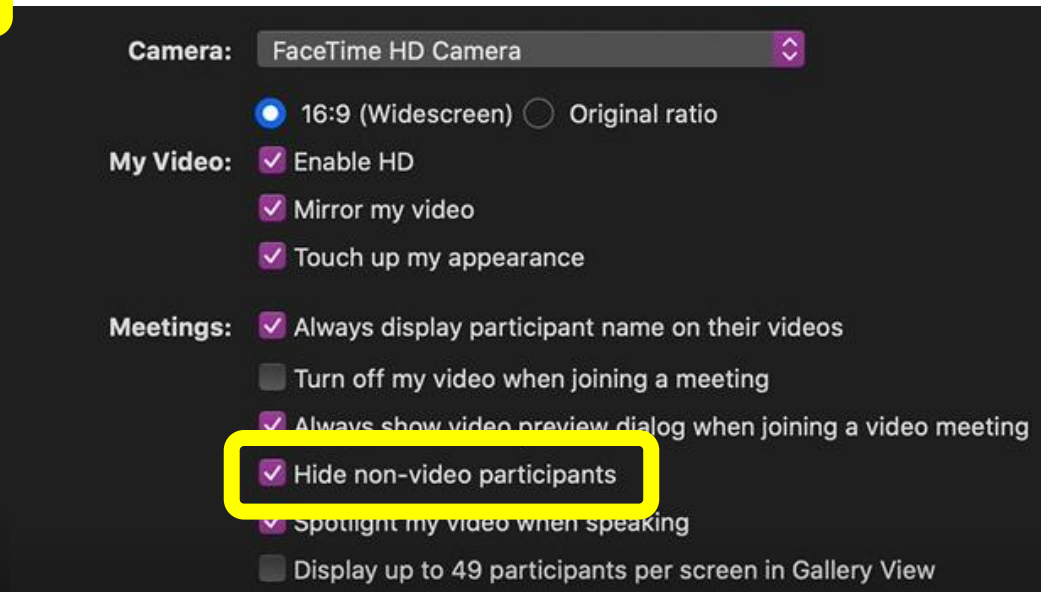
Camera: FaceTime HD Camera

16:9 (Widescreen) Original ratio

My Video: Enable HD

Mirror my video

Touch up my appearance

Meetings: Always display participant name on their videos

Turn off my video when joining a meeting

Always show video preview dialog when joining a video meeting

Hide non-video participants

Spotlight my video when speaking

Display up to 49 participants per screen in Gallery View